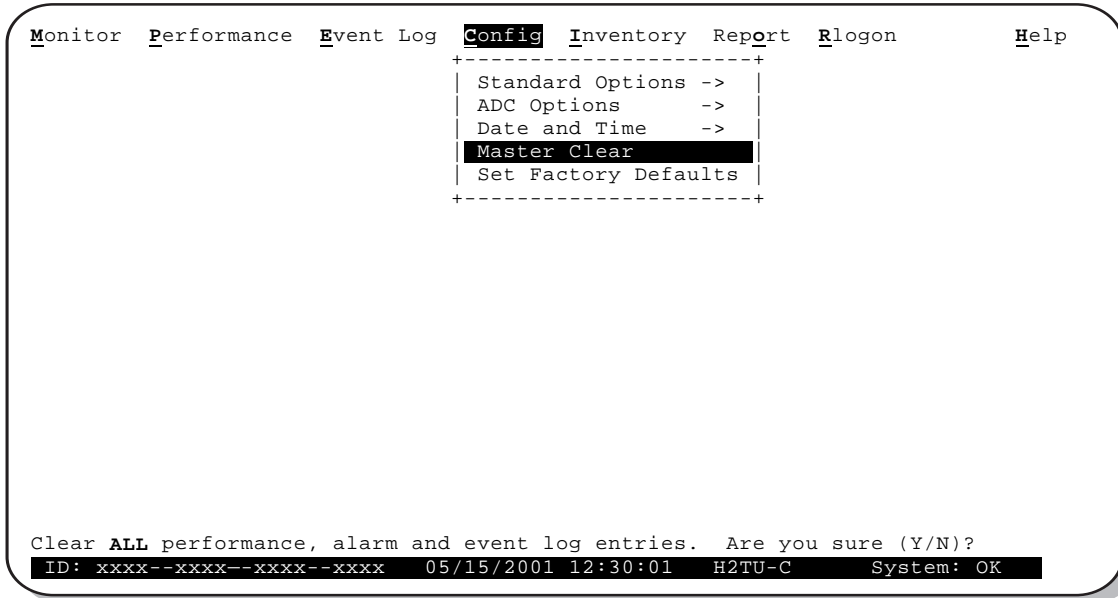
Monitor Performance Event Log Config Inventory Report Rlogon Help

Standard Options ->
ADC Options ->
Date and Time ->
Master Clear
Set Factory Defaults

Clear ALL performance, alarm and event log entries. Are you sure (Y/N)?
ID: xxxx--xxxx—-xxxx--xxxx 05/15/2001 12:30:01 H2TU-C System: OK